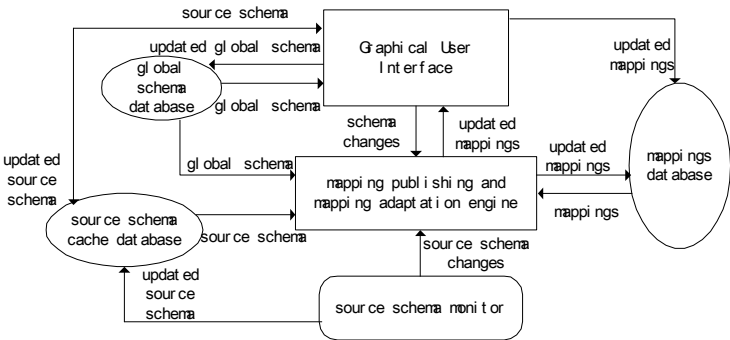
source schema

Graphical User Interface

updated global schema

global schema database

global schema

updated mappings

schema changes

updated mappings

updated source schema

global schema

updated mappings

mappings database

mapping publishing and mapping adaptation engine

mappings

source schema cache database

source schema

source schema changes

updated source schema

source schema monitor